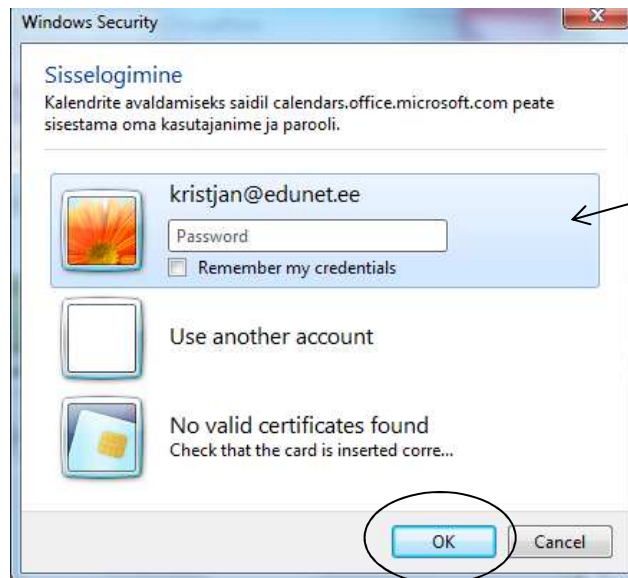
Windows Security

Sisselogimine
Kalendrite avaldamiseks saidil calendars.office.microsoft.com peate sisestama oma kasutajanime ja parooli.

kristjan@edunet.ee
Password
Remember my credentials

Use another account

No valid certificates found
Check that the card is inserted corre...

OK
Cancel